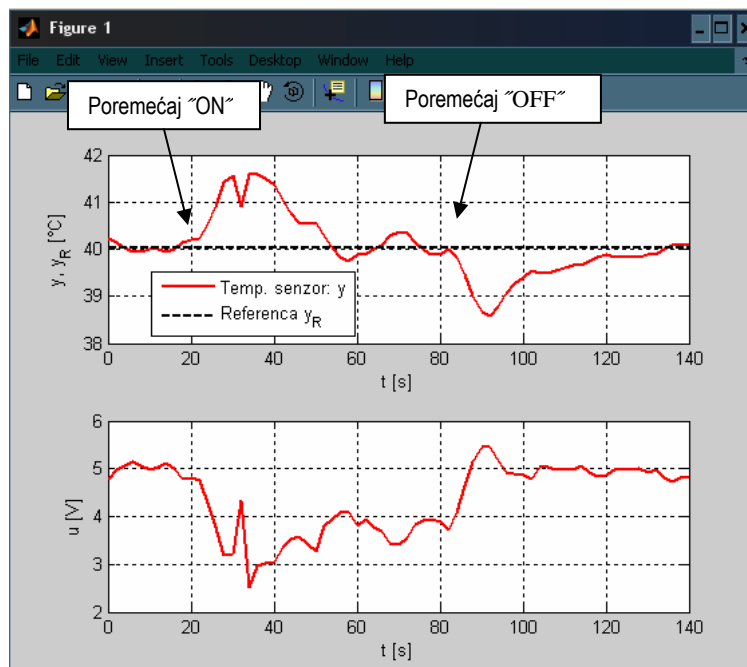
Figure 1

File Edit View Insert Tools Desktop Window Help

Poremećaj ˝ON˝

Poremećaj ˝OFF˝

42
41
40
39
38

y, $y_R$ [°C]

Temp. senzor: y
Referenca $y_R$

0 20 40 60 80 100 120 140
t [s]

6
5
4
3
2

u [V]

0 20 40 60 80 100 120 140
t [s]